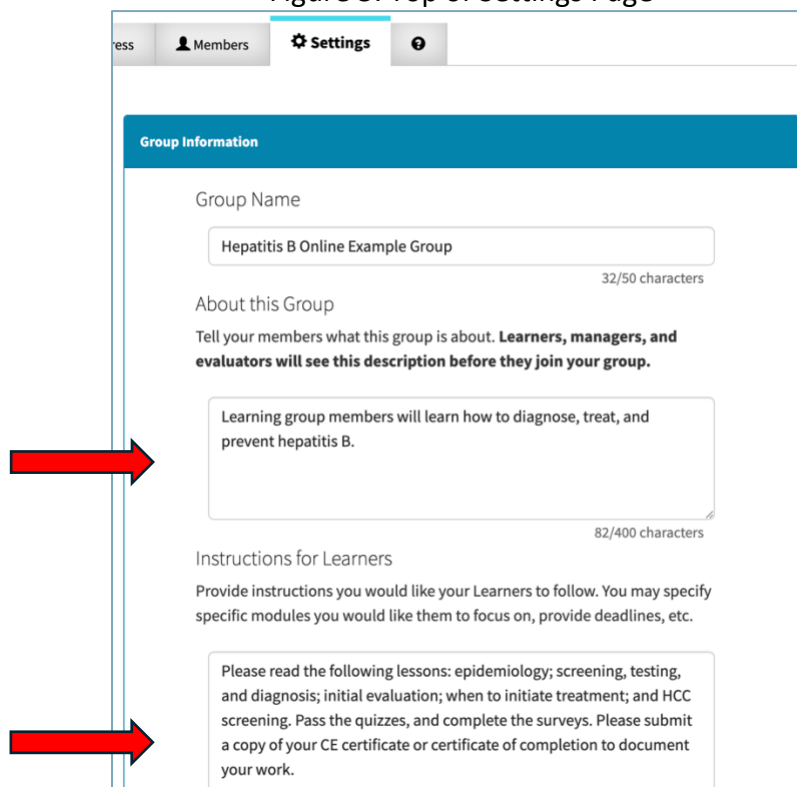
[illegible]

ress Members Settings

Group Information

Group Name

Hepatitis B Online Example Group

32/50 characters

About this Group

Tell your members what this group is about. **Learners, managers, and evaluators will see this description before they join your group.**

Learning group members will learn how to diagnose, treat, and prevent hepatitis B.

82/400 characters

Instructions for Learners

Provide instructions you would like your Learners to follow. You may specify specific modules you would like them to focus on, provide deadlines, etc.

Please read the following lessons: epidemiology; screening, testing, and diagnosis; initial evaluation; when to initiate treatment; and HCC screening. Pass the quizzes, and complete the surveys. Please submit a copy of your CE certificate or certificate of completion to document your work.